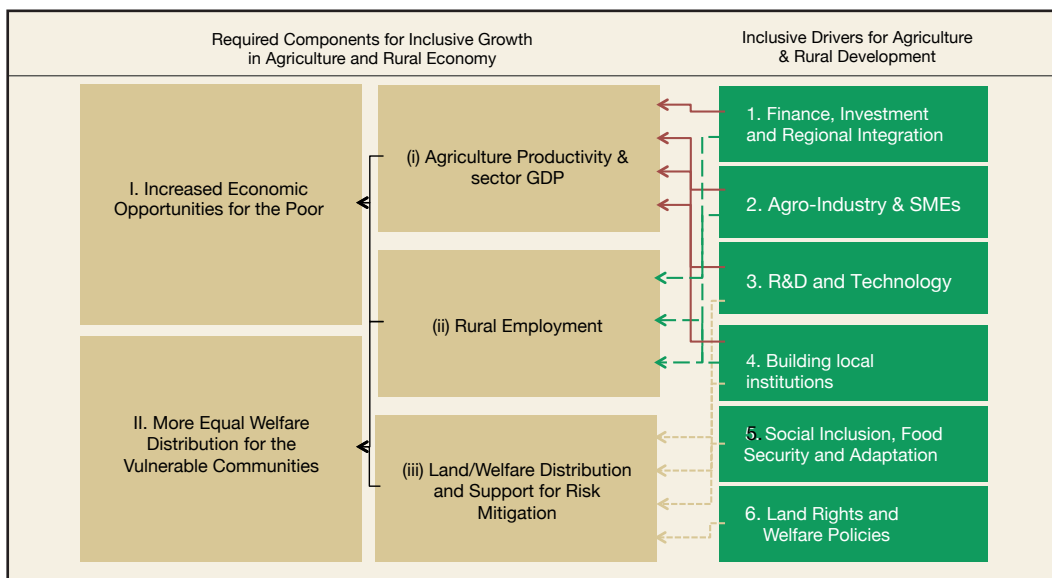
Required Components for Inclusive Growth in Agriculture and Rural Economy

Inclusive Drivers for Agriculture & Rural Development

I. Increased Economic Opportunities for the Poor

II. More Equal Welfare Distribution for the Vulnerable Communities

(i) Agriculture Productivity & sector GDP

(ii) Rural Employment

(iii) Land/Welfare Distribution and Support for Risk Mitigation

1. Finance, Investment and Regional Integration

2. Agro-Industry & SMEs

3. R&D and Technology

4. Building local institutions

5. Social Inclusion, Food Security and Adaptation

6. Land Rights and Welfare Policies